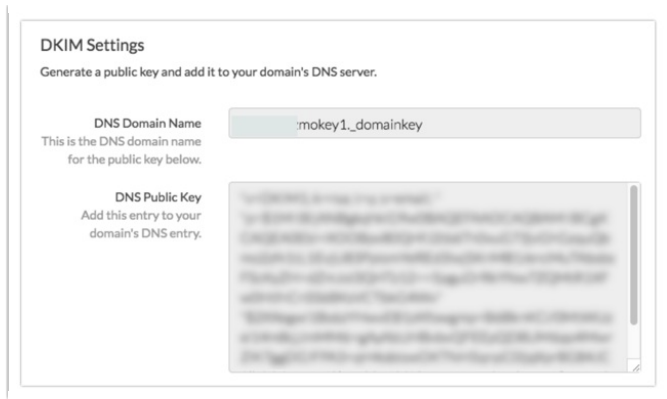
DKIM Settings

Generate a public key and add it to your domain's DNS server.

DNS Domain Name
This is the DNS domain name for the public key below.

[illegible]mokey1._domainkey

DNS Public Key
Add this entry to your domain's DNS entry.

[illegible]